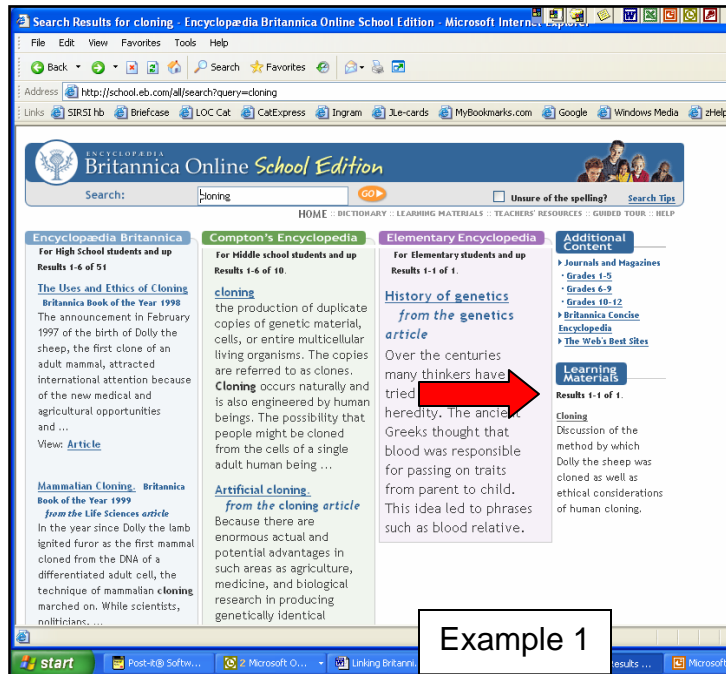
Search Results for cloning - Encyclopædia Britannica Online School Edition - Microsoft Internet Explorer

File Edit View Favorites Tools Help

Back Search Favorites

Address http://school.eb.com/all/search?query=cloning

Links SIRSI hb Briefcase LOC Cat CatExpress Ingram JLe-cards MyBookmarks.com Google Windows Media zHelp

ENCYCLOPÆDIA Britannica Online School Edition

Search: cloning GO Unsure of the spelling? Search Tips

HOME :: DICTIONARY :: LEARNING MATERIALS :: TEACHERS' RESOURCES :: GUIDED TOUR :: HELP

Encyclopædia Britannica
For High School students and up
Results 1-6 of 51

The Uses and Ethics of Cloning
Britannica Book of the Year 1998
The announcement in February 1997 of the birth of Dolly the sheep, the first clone of an adult mammal, attracted international attention because of the new medical and agricultural opportunities and ...
View: Article

Mammalian Cloning. Britannica Book of the Year 1999
from the Life Sciences article
In the year since Dolly the lamb ignited furor as the first mammal cloned from the DNA of a differentiated adult cell, the technique of mammalian cloning marched on. While scientists, politicians, ...

Compton's Encyclopedia
For Middle school students and up
Results 1-6 of 10.

cloning
the production of duplicate copies of genetic material, cells, or entire multicellular living organisms. The copies are referred to as clones. Cloning occurs naturally and is also engineered by human beings. The possibility that people might be cloned from the cells of a single adult human being ...

Artificial cloning.
from the cloning article
Because there are enormous actual and potential advantages in such areas as agriculture, medicine, and biological research in producing genetically identical

Elementary Encyclopedia
For Elementary students and up
Results 1-1 of 1.

History of genetics
from the genetics article
Over the centuries many thinkers have tried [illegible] heredity. The ancient Greeks thought that blood was responsible for passing on traits from parent to child. This idea led to phrases such as blood relative.

Additional Content
Journals and Magazines
Grades 1-5
Grades 6-9
Grades 10-12
Britannica Concise Encyclopedia
The Web's Best Sites

Learning Materials
Results 1-1 of 1.
Cloning
Discussion of the method by which Dolly the sheep was cloned as well as ethical considerations of human cloning.

Example 1

start Post-it® Softw... 2 Microsoft O... Linking Britanni... Results ... Microsoft